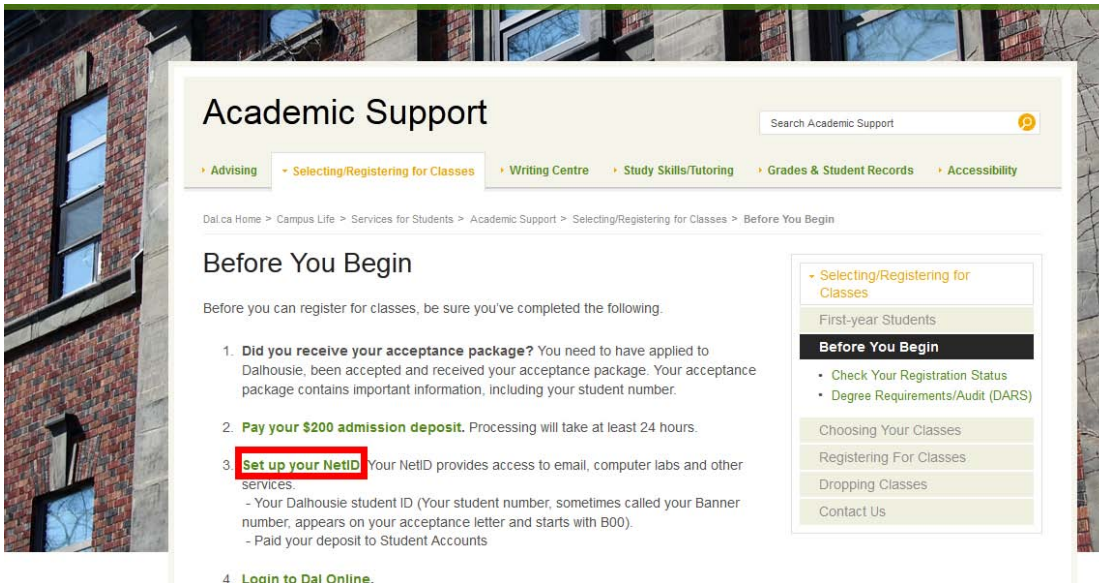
Academic Support

Search Academic Support

Advising
Selecting/Registering for Classes
Writing Centre
Study Skills/Tutoring
Grades & Student Records
Accessibility

Dal.ca Home > Campus Life > Services for Students > Academic Support > Selecting/Registering for Classes > Before You Begin

Before You Begin

Before you can register for classes, be sure you've completed the following.

1. Did you receive your acceptance package? You need to have applied to Dalhousie, been accepted and received your acceptance package. Your acceptance package contains important information, including your student number.

2. Pay your $200 admission deposit. Processing will take at least 24 hours.

3. Set up your NetID. Your NetID provides access to email, computer labs and other services.
- Your Dalhousie student ID (Your student number, sometimes called your Banner number, appears on your acceptance letter and starts with B00).
- Paid your deposit to Student Accounts

4. Login to Dal Online.

Selecting/Registering for Classes
First-year Students
Before You Begin
• Check Your Registration Status
• Degree Requirements/Audit (DARS)
Choosing Your Classes
Registering For Classes
Dropping Classes
Contact Us